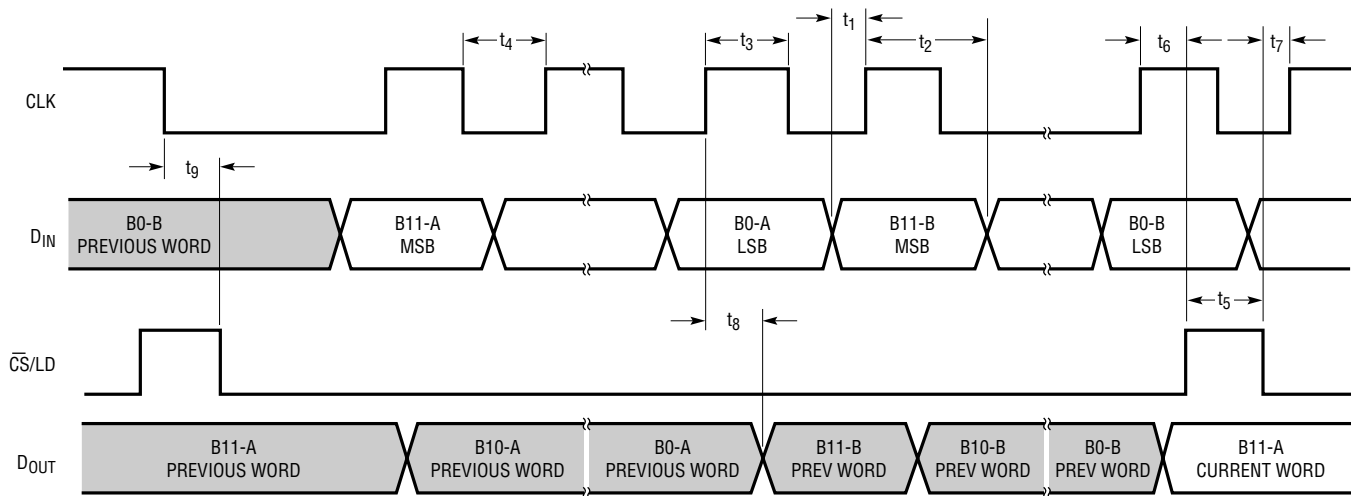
$t_4$ $t_3$ $t_1$ $t_2$ $t_6$ $t_7$

CLK

$t_9$

$D_{IN}$

B0-B PREVIOUS WORD

B11-A MSB

B0-A LSB

B11-B MSB

B0-B LSB

$t_5$

$t_8$

$\overline{CS}$/LD

$D_{OUT}$

B11-A PREVIOUS WORD

B10-A PREVIOUS WORD

B0-A PREVIOUS WORD

B11-B PREV WORD

B10-B PREV WORD

B0-B PREV WORD

B11-A CURRENT WORD